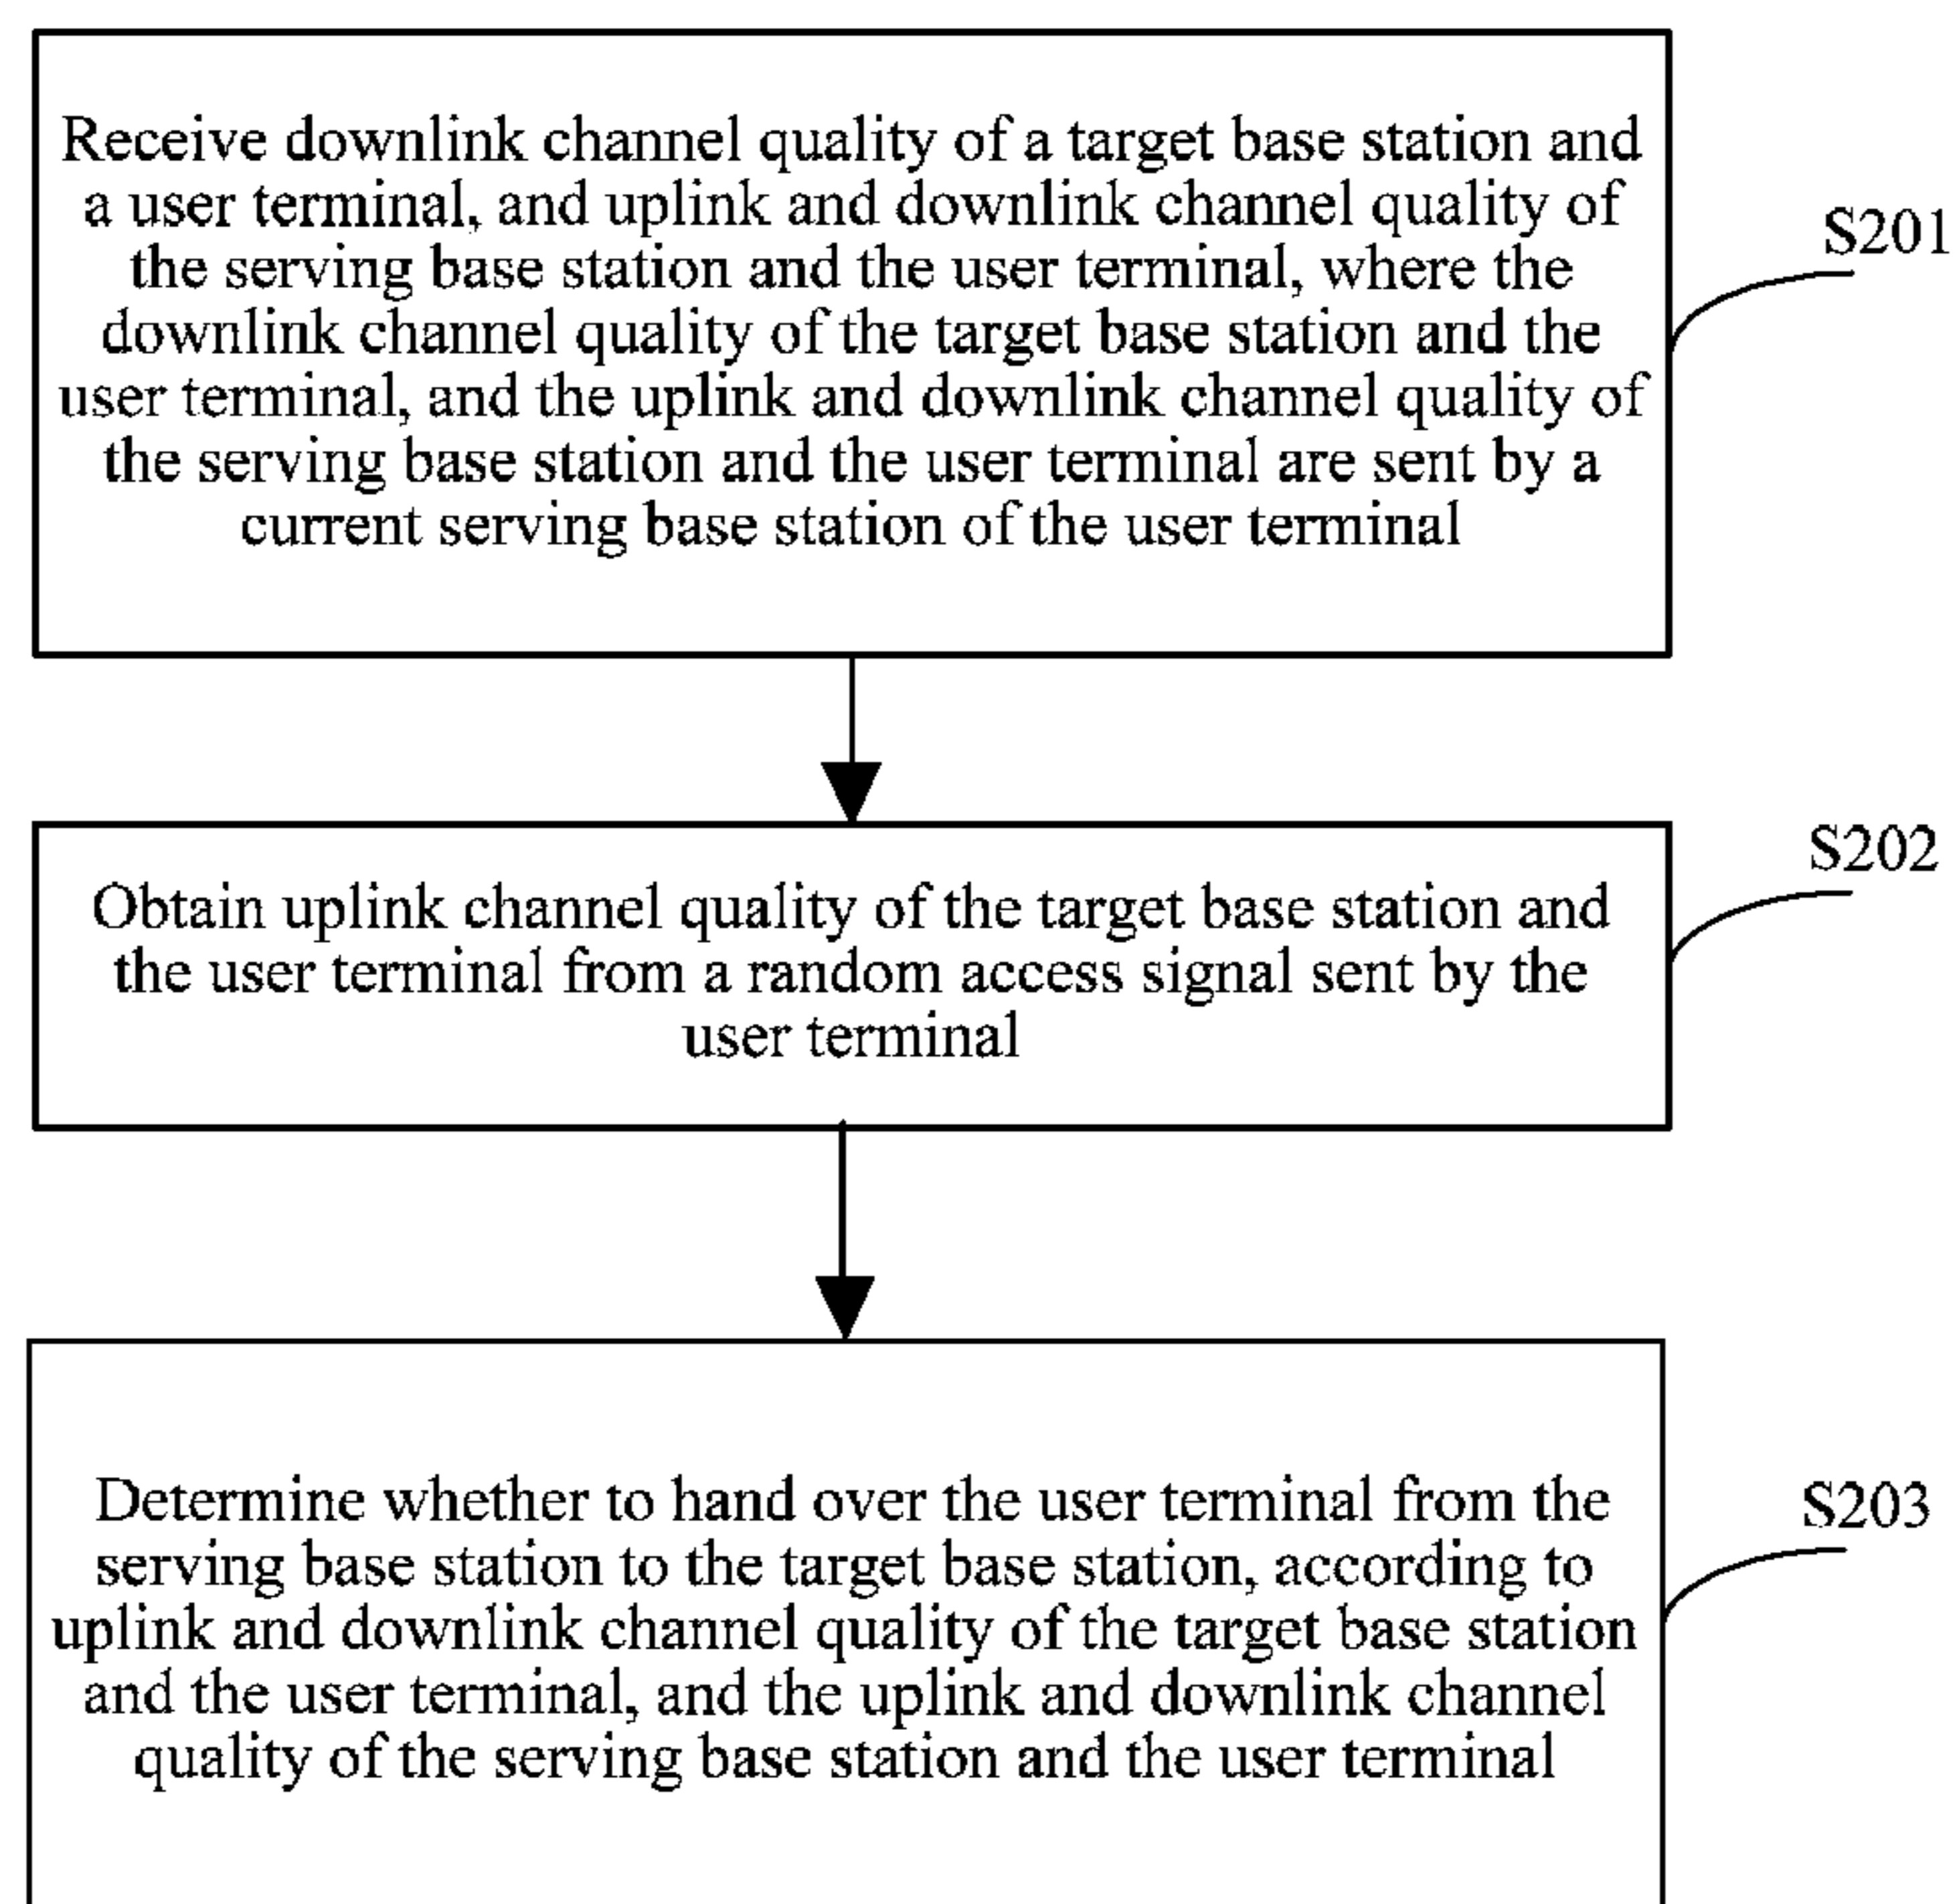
Receive downlink channel quality of a target base station and a user terminal, and uplink and downlink channel quality of the serving base station and the user terminal, where the downlink channel quality of the target base station and the user terminal, and the uplink and downlink channel quality of the serving base station and the user terminal are sent by a current serving base station of the user terminal

S201

S202

Obtain uplink channel quality of the target base station and the user terminal from a random access signal sent by the user terminal

Determine whether to hand over the user terminal from the serving base station to the target base station, according to uplink and downlink channel quality of the target base station and the user terminal, and the uplink and downlink channel quality of the serving base station and the user terminal

S203